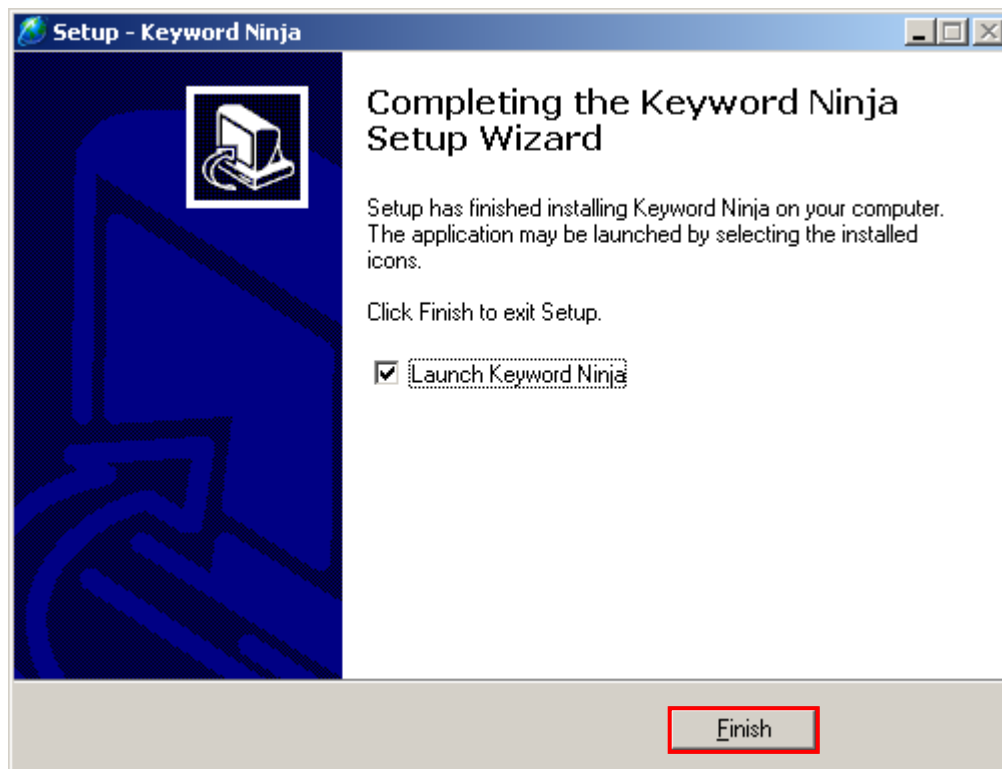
Setup - Keyword Ninja

Completing the Keyword Ninja Setup Wizard

Setup has finished installing Keyword Ninja on your computer. The application may be launched by selecting the installed icons.

Click Finish to exit Setup.

☑ Launch Keyword Ninja

Finish